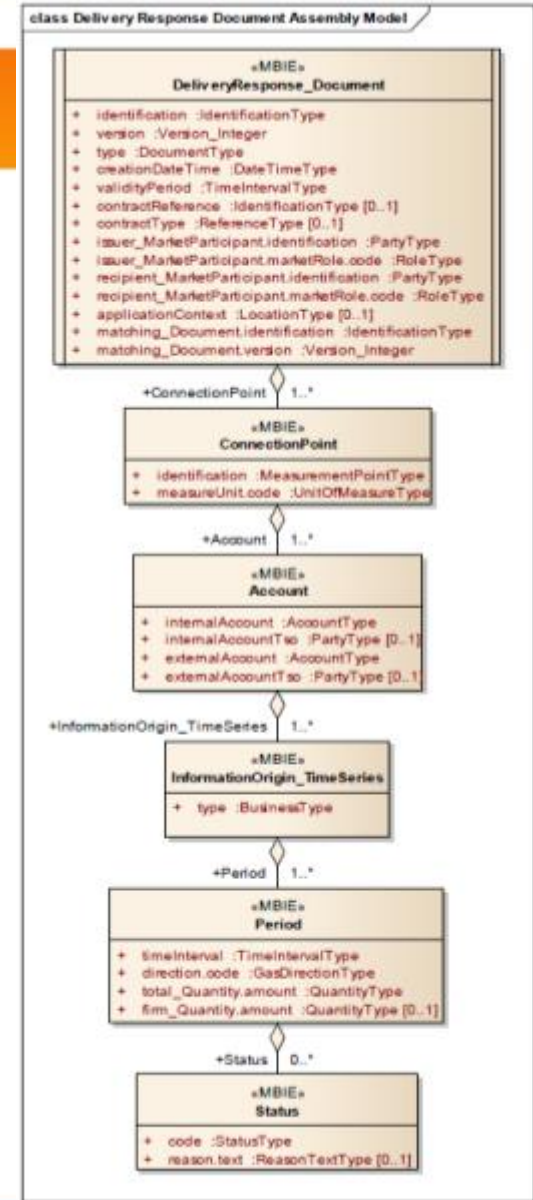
class Delivery Response Document Assembly Model

«MBIE»
DeliveryResponse_Document

+ identification :IdentificationType
+ version :Version_Integer
+ type :DocumentType
+ creationDateTime :DateTimeType
+ validityPeriod :TimeIntervalType
+ contractReference :IdentificationType [0..1]
+ contractType :ReferenceType [0..1]
+ issuer_MarketParticipant.identification :PartyType
+ issuer_MarketParticipant.marketRole.code :RoleType
+ recipient_MarketParticipant.identification :PartyType
+ recipient_MarketParticipant.marketRole.code :RoleType
+ applicationContext :LocationType [0..1]
+ matching_Document.identification :IdentificationType
+ matching_Document.version :Version_Integer

+ConnectionPoint 1..*

«MBIE»
ConnectionPoint

+ identification :MeasurementPointType
+ measureUnit.code :UnitOfMeasureType

+Account 1..*

«MBIE»
Account

+ internalAccount :AccountType
+ internalAccountTso :PartyType [0..1]
+ externalAccount :AccountType
+ externalAccountTso :PartyType [0..1]

+InformationOrigin_TimeSeries 1..*

«MBIE»
InformationOrigin_TimeSeries

+ type :BusinessType

+Period 1..*

«MBIE»
Period

+ timeInterval :TimeIntervalType
+ direction.code :GasDirectionType
+ total_Quantity.amount :QuantityType
+ firm_Quantity.amount :QuantityType [0..1]

+Status 0..*

«MBIE»
Status

+ code :StatusType
+ reason.text :ReasonTextType [0..1]